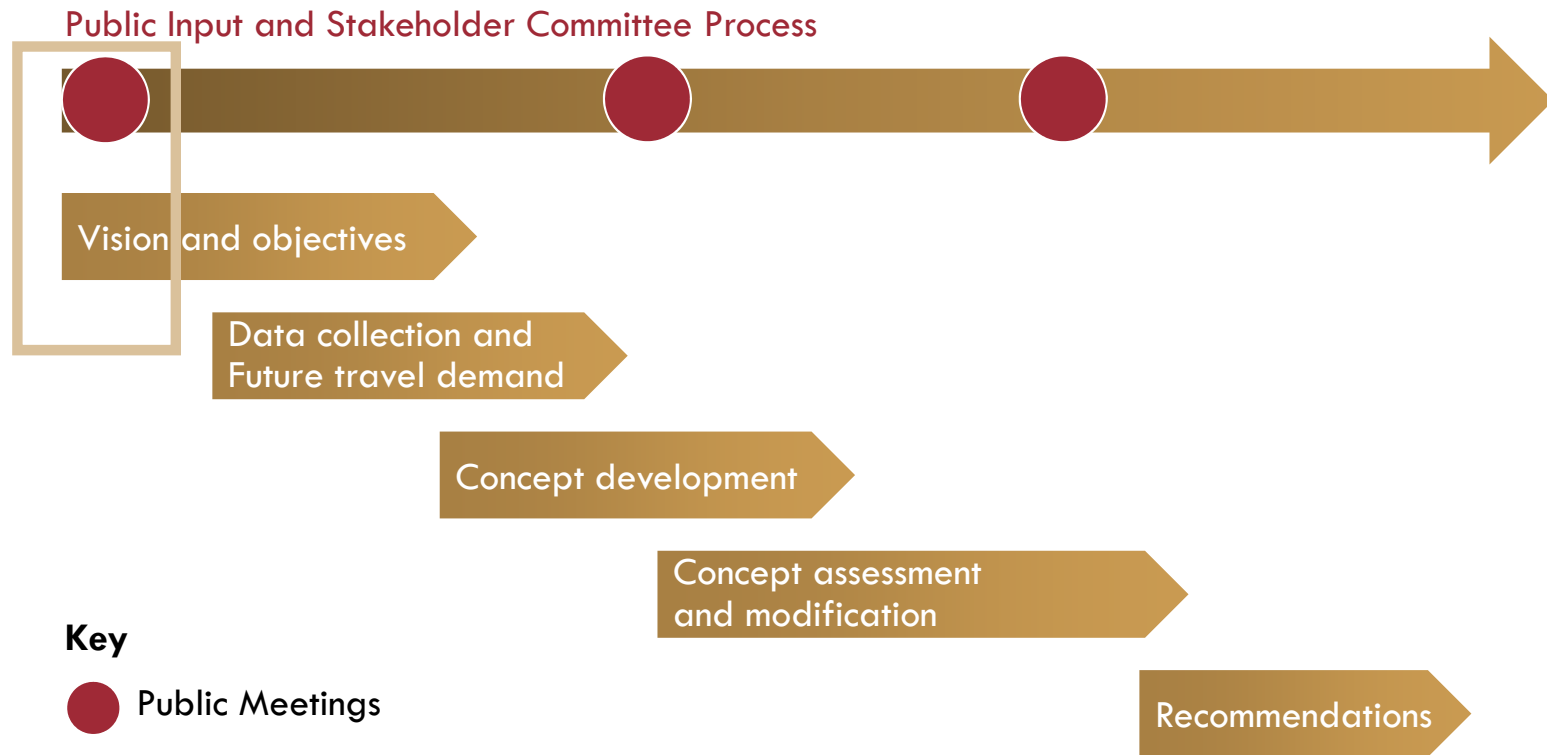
Public Input and Stakeholder Committee Process

Vision and objectives

Data collection and Future travel demand

Concept development

Concept assessment and modification

Recommendations

Key

Public Meetings